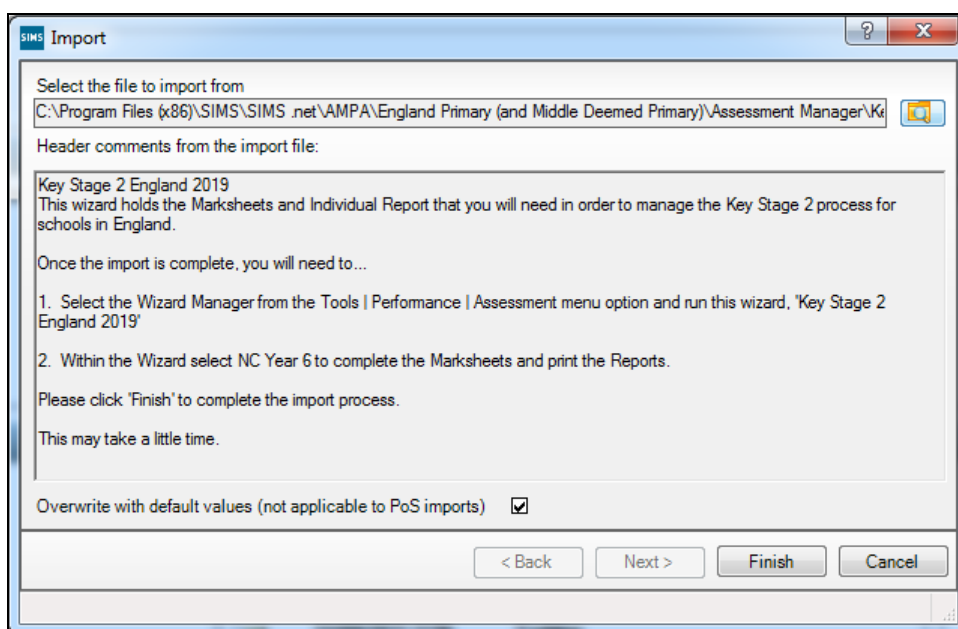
SIMS Import

?

X

Select the file to import from

C:\Program Files (x86)\SIMS\SIMS .net\AMPA\England Primary (and Middle Deemed Primary)\Assessment Manager\Ke

Header comments from the import file:

Key Stage 2 England 2019
This wizard holds the Marksheets and Individual Report that you will need in order to manage the Key Stage 2 process for schools in England.

Once the import is complete, you will need to...

1. Select the Wizard Manager from the Tools | Performance | Assessment menu option and run this wizard, 'Key Stage 2 England 2019'

2. Within the Wizard select NC Year 6 to complete the Marksheets and print the Reports.

Please click 'Finish' to complete the import process.

This may take a little time.

Overwrite with default values (not applicable to PoS imports)

< Back

Next >

Finish

Cancel